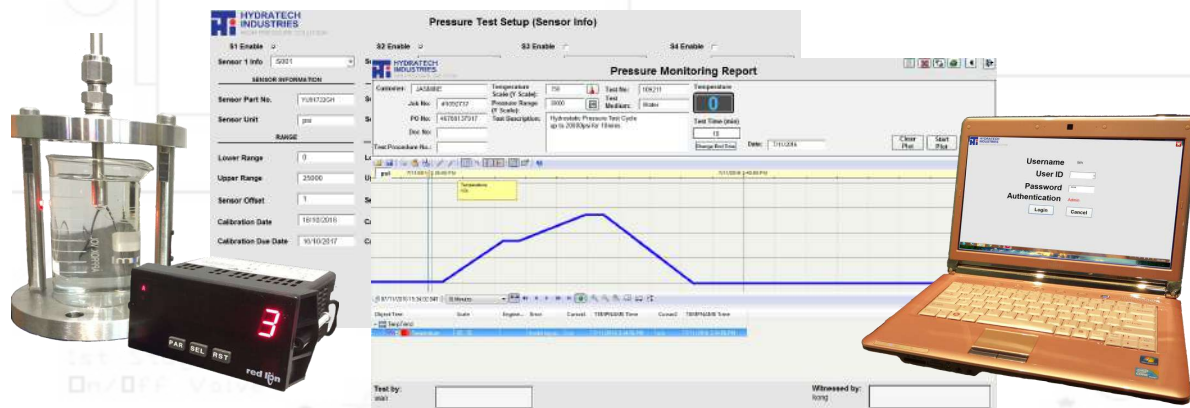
HYDRATECH INDUSTRIES
HIGH PRESSURE SOLUTION

Pressure Test Setup (Sensor Info)

S1 Enable
S2 Enable
S3 Enable
S4 Enable

Sensor 1 Info S001

SENSOR INFORMATION

Sensor Part No. YU8172GH

Sensor Unit psi

RANGE

Lower Range 0

Upper Range 25000

Sensor Offset 1

Calibration Date 10/10/2016

Calibration Due Date 10/10/2017

HYDRATECH INDUSTRIES

Pressure Monitoring Report

Customer: JASMINE
Job No: #1005737
PO No: 4676813791
Doc No:
Test Procedure No.:

Temperature Scale (Y Scale): 150
Pressure Range (Y Scale): 3000
Test Description: Hydrostatic Pressure Test Cycle up to 20000psi for 10 mins

Test No: 106211
Test Medium: Water

Temperature
0

Test Time (min)
10

Change End Time

Date: 7/11/2016

Clear Plot
Start Plot

psi

Temperature

Object Tree
Scale
Begin
Error
Cursor1
TEMPS/UNIX Time
Cursor2
TEMPS/UNIX Time

Test by:
sean

Witnessed by:
loong

PAR SEL RST

red lion

3

HYDRATECH INDUSTRIES

Username
User ID
Password
Authentication

Login
Cancel